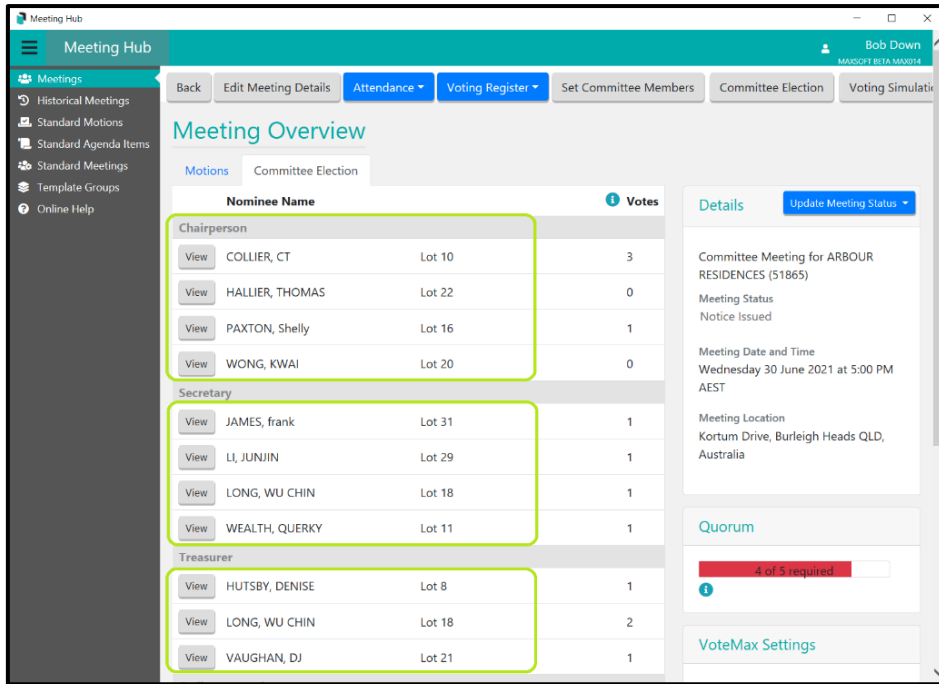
Meeting Hub

Meeting Hub

Bob Down
MAXSOFT BETA MAX014

Meetings
Historical Meetings
Standard Motions
Standard Agenda Items
Standard Meetings
Template Groups
Online Help

Back | Edit Meeting Details | Attendance | Voting Register | Set Committee Members | Committee Election | Voting Simulati

Meeting Overview

Motions | Committee Election

| | Nominee Name | | Votes |
|---|---|---|---|
| Chairperson | | | |
| View | COLLIER, CT | Lot 10 | 3 |
| View | HALLIER, THOMAS | Lot 22 | 0 |
| View | PAXTON, Shelly | Lot 16 | 1 |
| View | WONG, KWAI | Lot 20 | 0 |
| Secretary | | | |
| View | JAMES, frank | Lot 31 | 1 |
| View | LI, JUNJIN | Lot 29 | 1 |
| View | LONG, WU CHIN | Lot 18 | 1 |
| View | WEALTH, QUERKY | Lot 11 | 1 |
| Treasurer | | | |
| View | HUTSBY, DENISE | Lot 8 | 1 |
| View | LONG, WU CHIN | Lot 18 | 2 |
| View | VAUGHAN, DJ | Lot 21 | 1 |

Details
Update Meeting Status

Committee Meeting for ARBOUR RESIDENCES (51865)

Meeting Status
Notice Issued

Meeting Date and Time
Wednesday 30 June 2021 at 5:00 PM AEST

Meeting Location
Kortum Drive, Burleigh Heads QLD, Australia

Quorum
4 of 5 required

VoteMax Settings